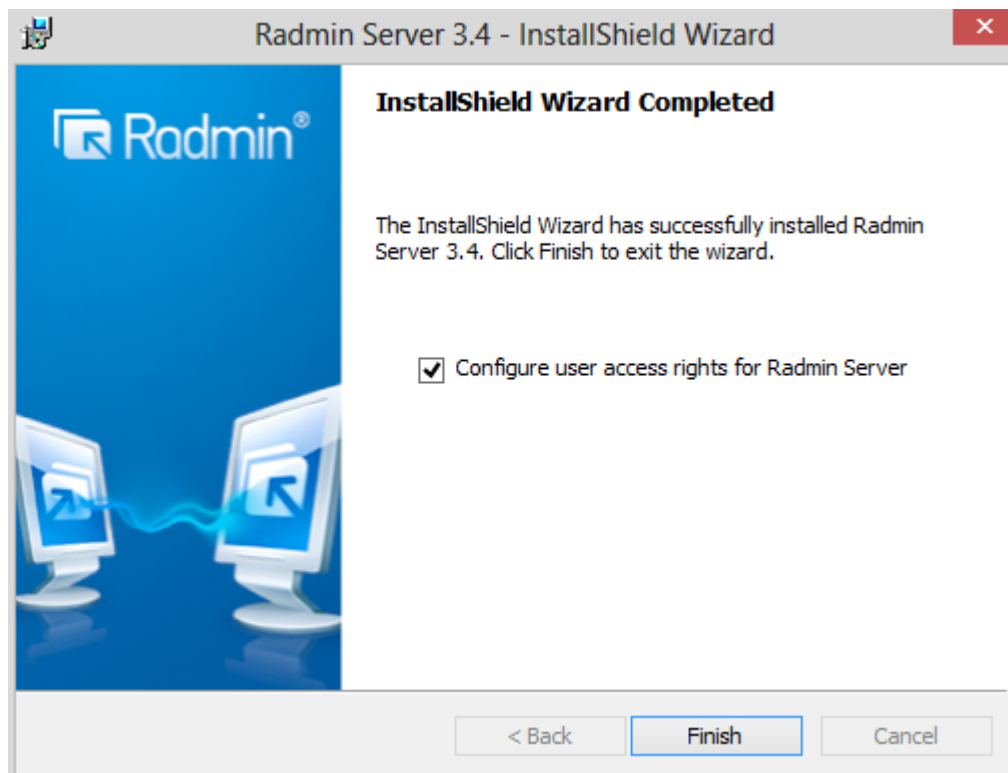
Radmin Server 3.4 - InstallShield Wizard

Radmin®

InstallShield Wizard Completed

The InstallShield Wizard has successfully installed Radmin Server 3.4. Click Finish to exit the wizard.

☑ Configure user access rights for Radmin Server

< Back

Finish

Cancel